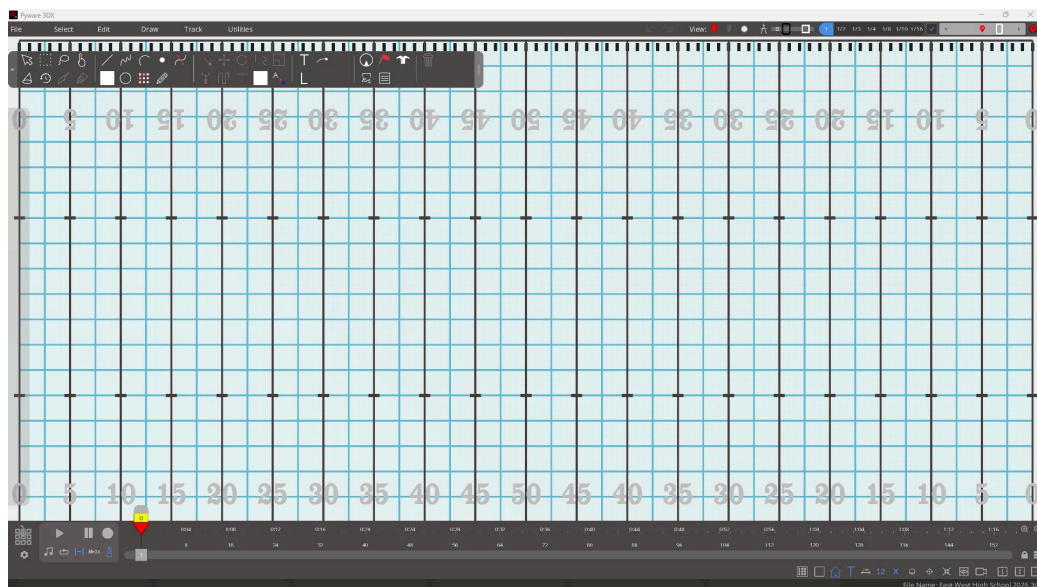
Pyware 3DX

File Select Edit Draw Track Utilities

View: 1 1/2 1/3 1/4 1/8 1/10 1/16

T L

0 5 10 15 20 25 30 35 40 45 50 45 40 35 30 25 20 15 10 5 0

0 5 10 15 20 25 30 35 40 45 50 45 40 35 30 25 20 15 10 5 0

0

0:04 0:08 0:12 0:16 0:20 0:24 0:28 0:32 0:36 0:40 0:44 0:48 0:52 0:56 1:00 1:04 1:08 1:12 1:16

8 16 24 32 40 48 56 64 72 80 88 96 104 112 120 128 136 144 152

1

12

File Name: East West High School 2026.3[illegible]